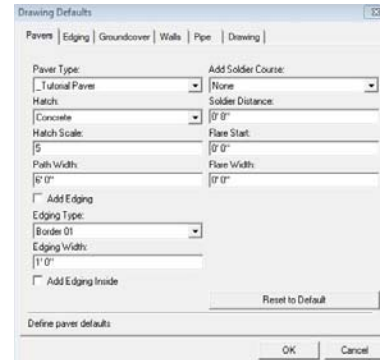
Drawing Defaults

Pavers | Edging | Groundcover | Walls | Pipe | Drawing

Paver Type:
_Tutorial Paver

Hatch:
Concrete

Hatch Scale:
5

Path Width:
6' 0"

Add Edging

Edging Type:
Border 01

Edging Width:
1' 0"

Add Edging Inside

Add Soldier Course:
None

Soldier Distance:
0' 0"

Flare Start:
0' 0"

Flare Width:
0' 0"

Reset to Default

Define paver defaults

OK Cancel